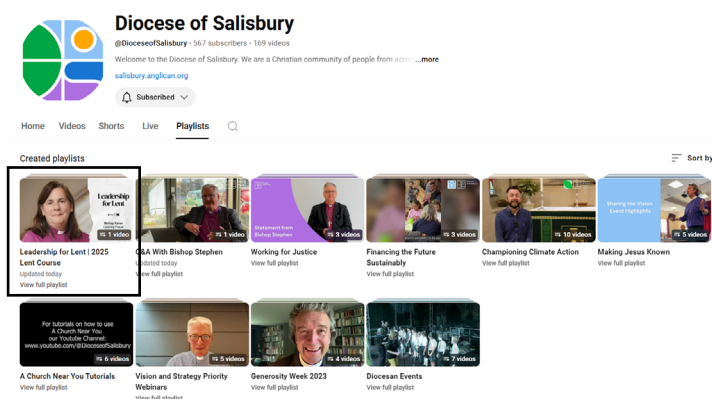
Diocese of Salisbury

@DioceseofSalisbury · 567 subscribers · 169 videos

Welcome to the Diocese of Salisbury. We are a Christian community of people from acro ...more

salisbury.anglican.org

Subscribed

Home Videos Shorts Live Playlists

Created playlists

Sort by

Leadership for Lent

1 video

Leadership for Lent | 2025 Lent Course

Updated today

View full playlist

1 video

Q&A With Bishop Stephen

Updated today

View full playlist

Statement from Bishop Stephen

3 videos

Working for Justice

View full playlist

3 videos

Financing the Future Sustainably

View full playlist

10 videos

Championing Climate Action

View full playlist

Sharing the Vision Event Highlights

5 videos

Making Jesus Known

View full playlist

For tutorials on how to use A Church Near You our Youtube Channel: www.youtube.com/@DioceseofSalisbury

6 videos

A Church Near You Tutorials

5 videos

Vision and Strategy Priority Webinars

View full playlist

4 videos

Generosity Week 2023

7 videos

Diocesan Events